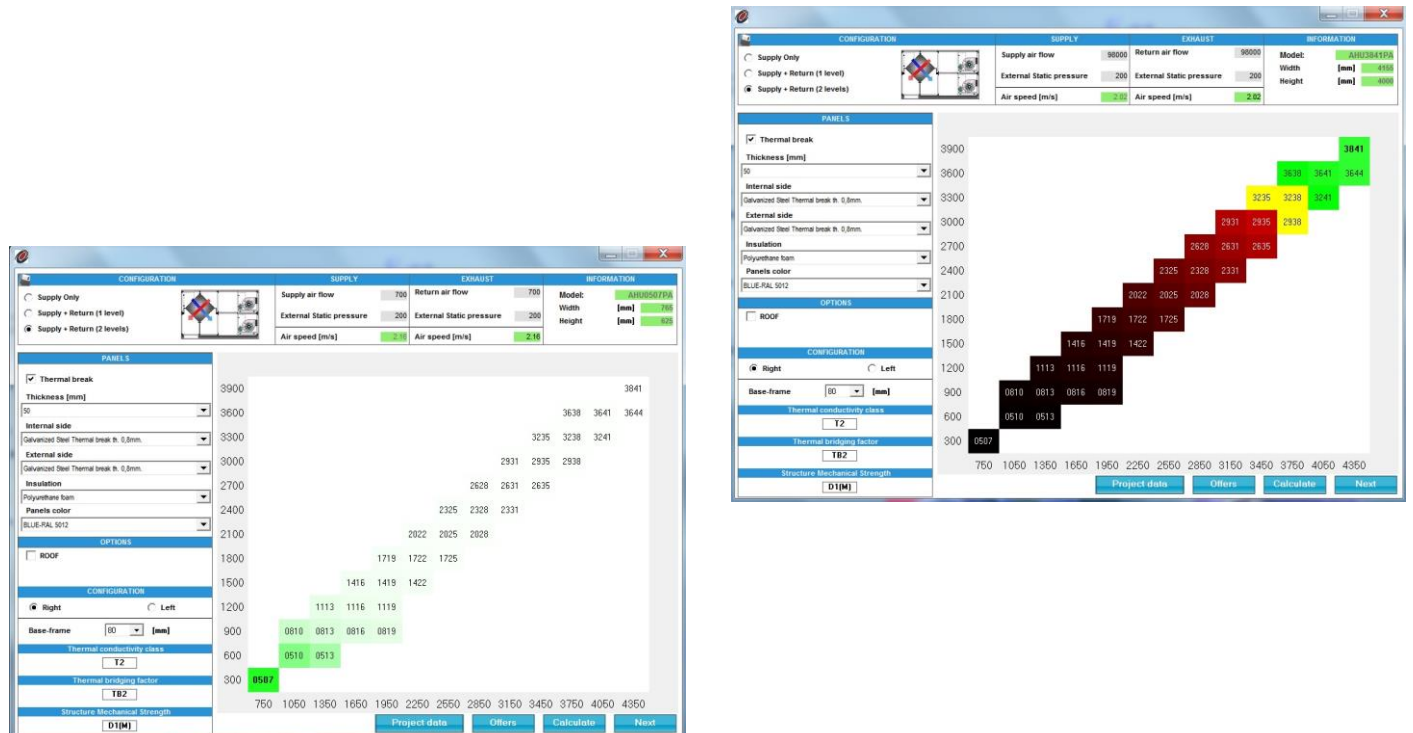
CONFIGURATION
Supply Only
Supply + Return (1 level)
Supply + Return (2 levels)

SUPPLY
Supply air flow 700
External Static pressure 200
Air speed [m/s] 2.16

EXHAUST
Return air flow 700
External Static pressure 200
Air speed [m/s] 2.16

INFORMATION
Model: AHU0507PA
Width [mm] 765
Height [mm] 825

PANELS
Thermal break
Thickness [mm]
50
Internal side
Galvanized Steel Thermal break th. 0,8mm.
External side
Galvanized Steel Thermal break th. 0,8mm.
Insulation
Polyurethane foam
Panels color
BLUE-RAL 5012

OPTIONS
ROOF

CONFIGURATION
Right
Left
Base-frame 80 [mm]
Thermal conductivity class
T2
Thermal bridging factor
TB2
Structure Mechanical Strength
D1(M)

3900 3841
3600 3638 3641 3644
3300 3235 3238 3241
3000 2931 2935 2938
2700 2628 2631 2635
2400 2325 2328 2331
2100 2022 2025 2028
1800 1719 1722 1725
1500 1416 1419 1422
1200 1113 1116 1119
900 0810 0813 0816 0819
600 0510 0513
300 0507
750 1050 1350 1650 1950 2250 2550 2850 3150 3450 3750 4050 4350

Project data
Offers
Calculate
Next

CONFIGURATION
Supply Only
Supply + Return (1 level)
Supply + Return (2 levels)

SUPPLY
Supply air flow 98000
External Static pressure 200
Air speed [m/s] 2.02

EXHAUST
Return air flow 98000
External Static pressure 200
Air speed [m/s] 2.02

INFORMATION
Model: AHU3841PA
Width [mm] 4155
Height [mm] 4000

PANELS
Thermal break
Thickness [mm]
50
Internal side
Galvanized Steel Thermal break th. 0,8mm.
External side
Galvanized Steel Thermal break th. 0,8mm.
Insulation
Polyurethane foam
Panels color
BLUE-RAL 5012

OPTIONS
ROOF

CONFIGURATION
Right
Left
Base-frame 80 [mm]
Thermal conductivity class
T2
Thermal bridging factor
TB2
Structure Mechanical Strength
D1(M)

3900 3841
3600 3638 3641 3644
3300 3235 3238 3241
3000 2931 2935 2938
2700 2628 2631 2635
2400 2325 2328 2331
2100 2022 2025 2028
1800 1719 1722 1725
1500 1416 1419 1422
1200 1113 1116 1119
900 0810 0813 0816 0819
600 0510 0513
300 0507
750 1050 1350 1650 1950 2250 2550 2850 3150 3450 3750 4050 4350

Project data
Offers
Calculate
Next